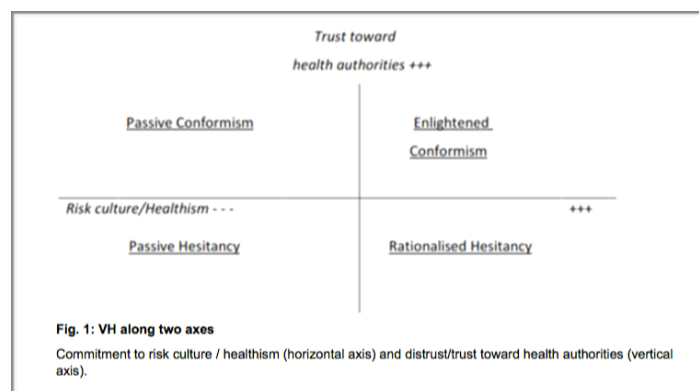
Trust toward

health authorities +++

Passive Conformism

Enlightened Conformism

Risk culture/Healthism - - -

+++

Passive Hesitancy

Rationalised Hesitancy

Fig. 1: VH along two axes

Commitment to risk culture / healthism (horizontal axis) and distrust/trust toward health authorities (vertical axis).